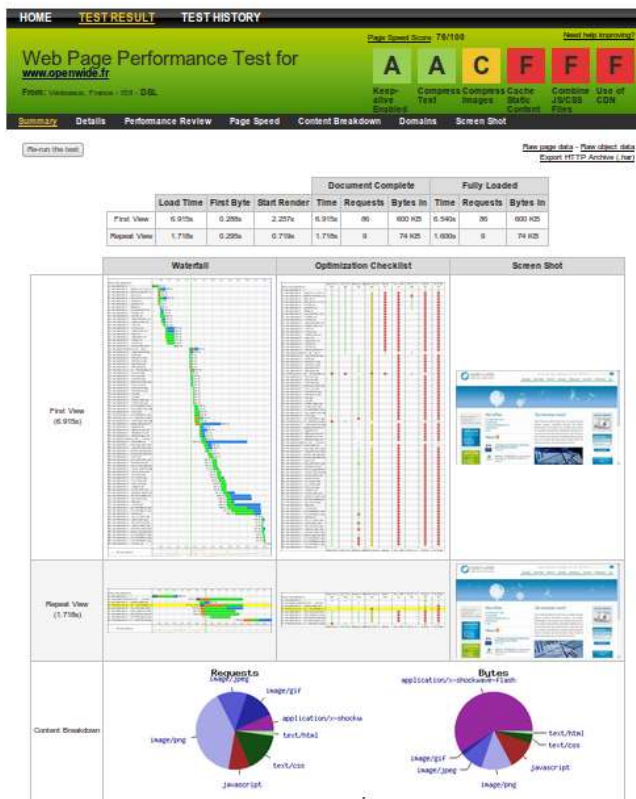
HOME TEST RESULT TEST HISTORY

Page Speed Score: 76/100

Need help improving?

Web Page Performance Test for www.openwide.fr

From: Verdeaux, France - IE8 - DSL

A A C F F F

Keep-alive Enabled

Compress Text

Compress Images

Cache Static Content

Combine JS/CSS Files

Use of CDN

Summary Details Performance Review Page Speed Content Breakdown Domains Screen Shot

Re-run the test

Raw page data - Raw object data
Export HTTP Archive (.har)

| | Load Time | First Byte | Start Render | Document Complete Time | Requests | Bytes In | Fully Loaded Time | Requests | Bytes In |
|---|---|---|---|---|---|---|---|---|---|
| First View | 6.915s | 0.288s | 2.257s | 6.915s | 86 | 600 KB | 6.540s | 86 | 600 KB |
| Repeat View | 1.718s | 0.295s | 0.718s | 1.718s | 9 | 74 KB | 1.600s | 9 | 74 KB |

| | Waterfall | Optimization Checklist | Screen Shot |
|---|---|---|---|
| First View (6.915s) | | | |
| Repeat View (1.718s) | | | |
| Content Breakdown | | | |

Requests
image/jpeg
image/gif
application/x-shockw
text/html
image/png
text/css
javascript

Bytes
application/x-shockwave-flash
text/html
text/css
image/gif
image/jpeg
javascript
image/png